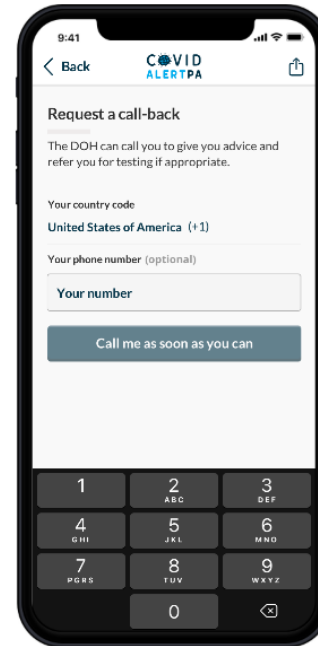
9:41

Back

COVID
ALERTPA

Request a call-back

The DOH can call you to give you advice and refer you for testing if appropriate.

Your country code

United States of America (+1)

Your phone number (optional)

Your number

Call me as soon as you can

1
2 ABC
3 DEF
4 GHI
5 JKL
6 MNO
7 PQRS
8 TUV
9 WXYZ
0